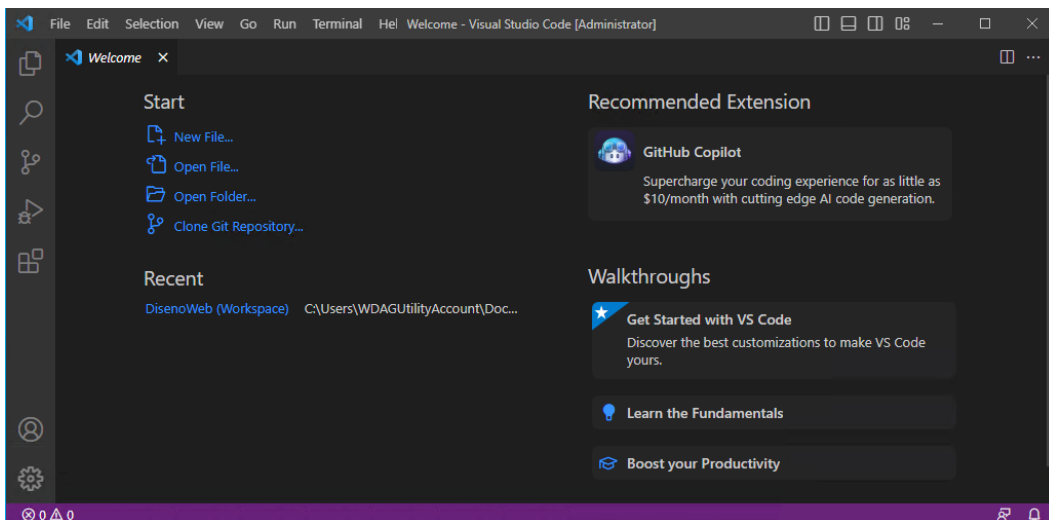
File Edit Selection View Go Run Terminal Hel Welcome - Visual Studio Code [Administrator]

Welcome ×

Start

New File...

Open File...

Open Folder...

Clone Git Repository...

Recent

DisenoWeb (Workspace) C:\Users\WDAGUtilityAccount\Doc...

Recommended Extension

GitHub Copilot

Supercharge your coding experience for as little as $10/month with cutting edge AI code generation.

Walkthroughs

Get Started with VS Code

Discover the best customizations to make VS Code yours.

Learn the Fundamentals

Boost your Productivity

⊗ 0 ⚠ 0